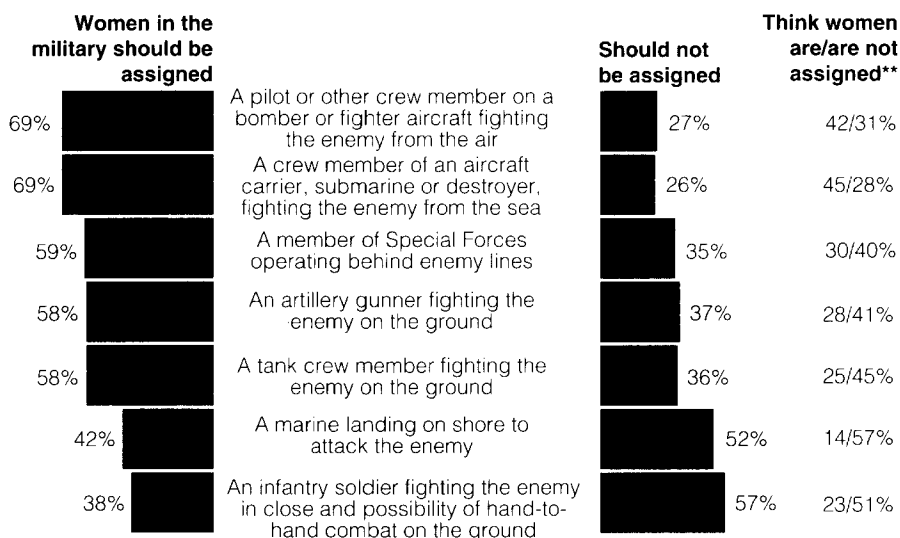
Women in the military should be assigned

Should not be assigned

Think women are/are not assigned**

| Women in the military should be assigned | | Should not be assigned | Think women are/are not assigned** |
|---|---|---|---|
| 69% | A pilot or other crew member on a bomber or fighter aircraft fighting the enemy from the air | 27% | 42/31% |
| 69% | A crew member of an aircraft carrier, submarine or destroyer, fighting the enemy from the sea | 26% | 45/28% |
| 59% | A member of Special Forces operating behind enemy lines | 35% | 30/40% |
| 58% | An artillery gunner fighting the enemy on the ground | 37% | 28/41% |
| 58% | A tank crew member fighting the enemy on the ground | 36% | 25/45% |
| 42% | A marine landing on shore to attack the enemy | 52% | 14/57% |
| 38% | An infantry soldier fighting the enemy in close and possibility of hand-to-hand combat on the ground | 57% | 23/51% |